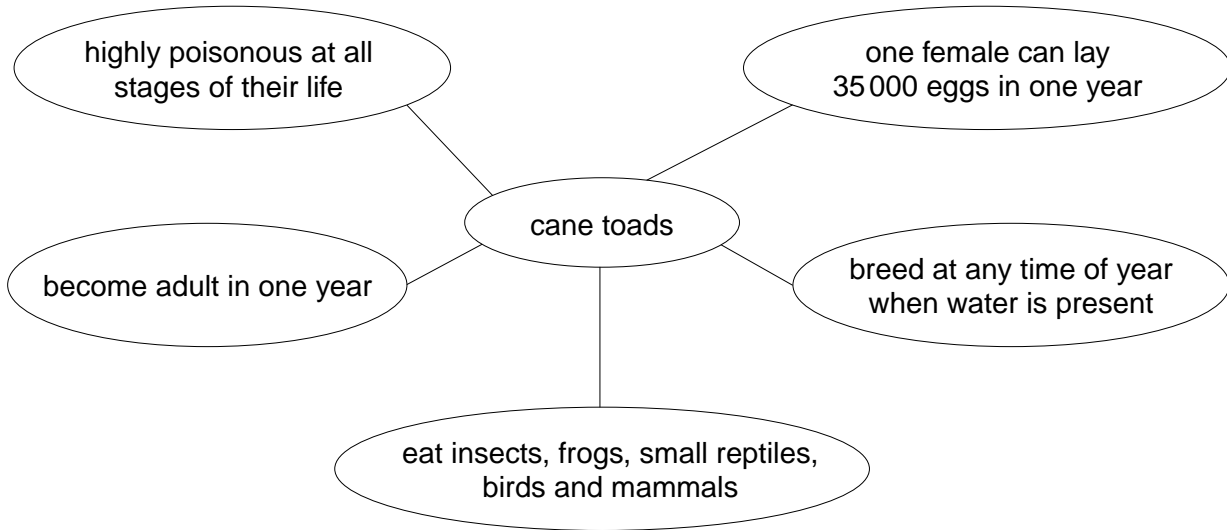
highly poisonous at all stages of their life

one female can lay 35 000 eggs in one year

cane toads

become adult in one year

breed at any time of year when water is present

eat insects, frogs, small reptiles, birds and mammals